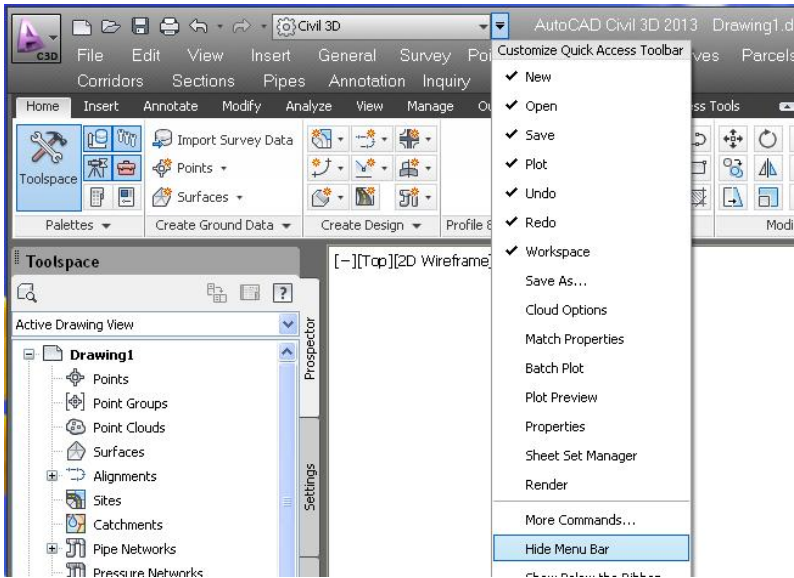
C3D Civil 3D AutoCAD Civil 3D 2013 Drawing1.d

File Edit View Insert General Survey Poi Customize Quick Access Toolbar ves Parcels

Corridors Sections Pipes Annotation Inquiry

Home Insert Annotate Modify Analyze View Manage Ou ss Tools

Toolspace Import Survey Data Points Surfaces

Palettes Create Ground Data Create Design Profile & Modi

✔ New
✔ Open
✔ Save
✔ Plot
✔ Undo
✔ Redo
✔ Workspace
Save As...
Cloud Options
Match Properties
Batch Plot
Plot Preview
Properties
Sheet Set Manager
Render
More Commands...
Hide Menu Bar
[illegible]

Toolspace

?

Active Drawing View

Prospector

Settings

Drawing1
Points
Point Groups
Point Clouds
Surfaces
Alignments
Sites
Catchments
Pipe Networks
Pressure Networks

[-][Top][2D Wireframe]